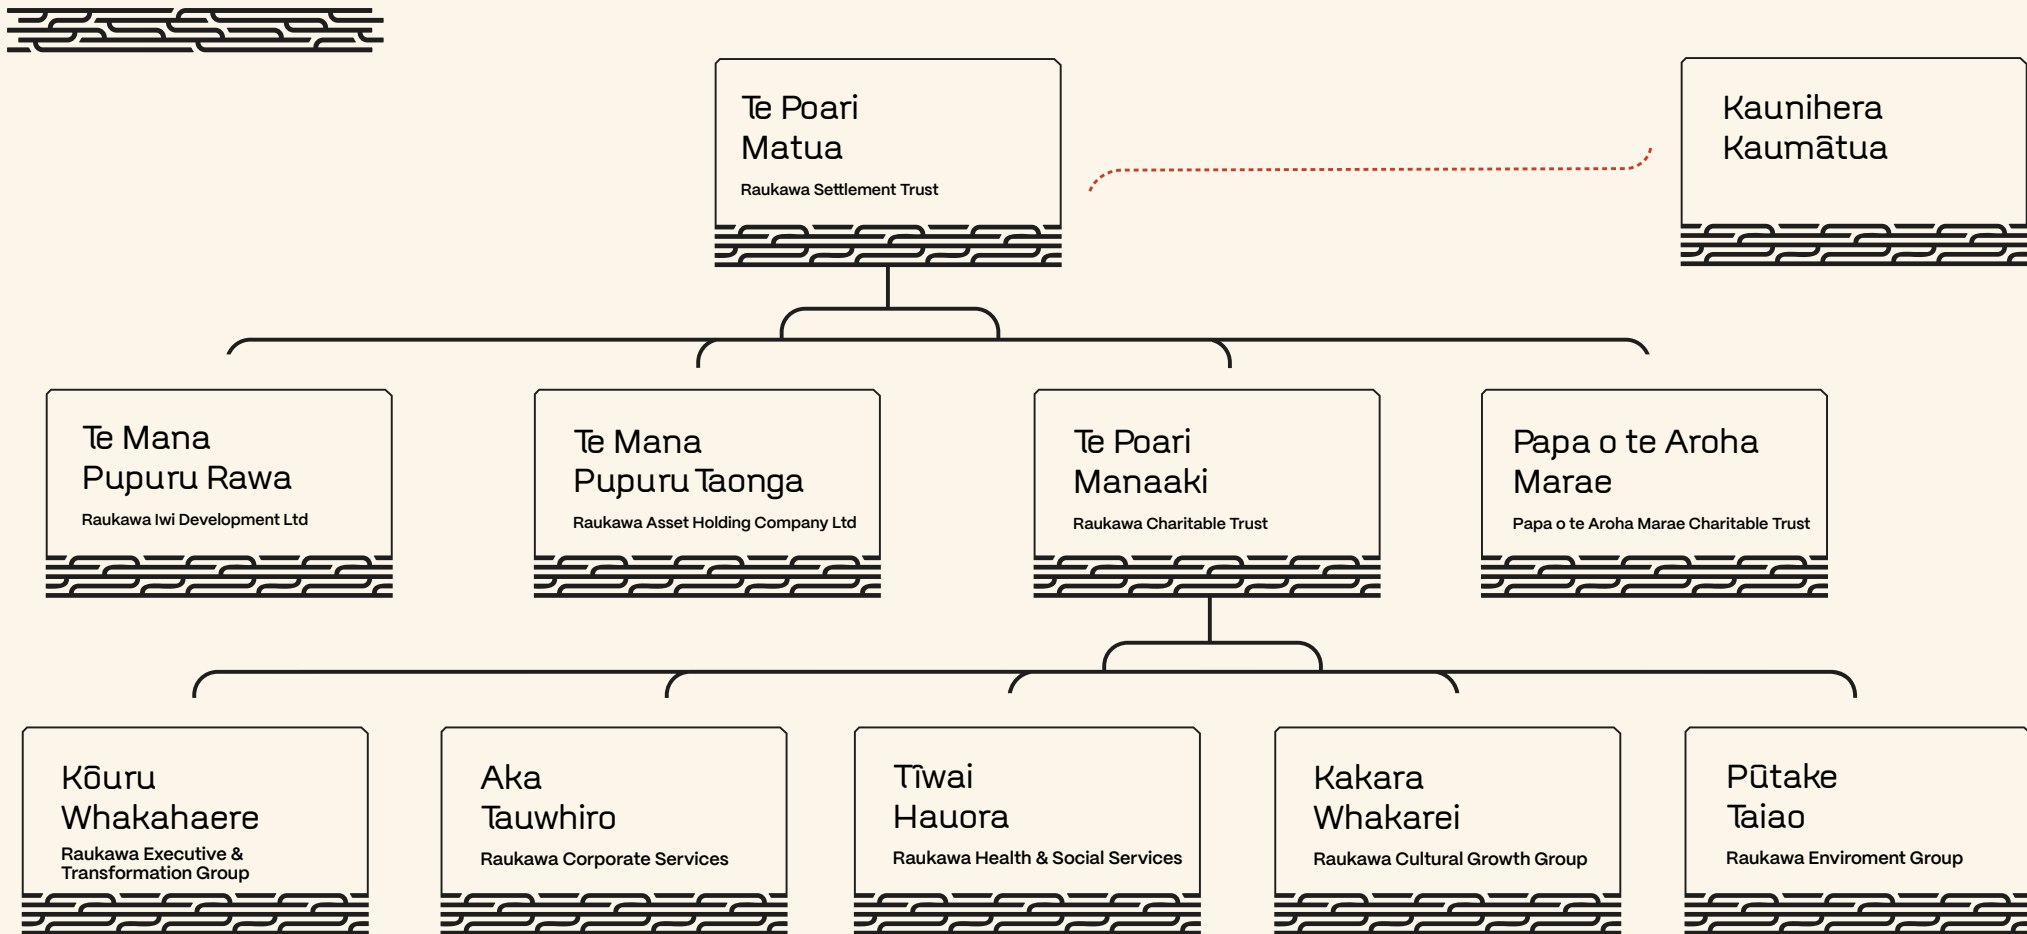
Te Poari Matua
Raukawa Settlement Trust

Kaunihera Kaumātua

Te Mana Pupuru Rawa
Raukawa Iwi Development Ltd

Te Mana Pupuru Taonga
Raukawa Asset Holding Company Ltd

Te Poari Manaaki
Raukawa Charitable Trust

Papa o te Aroha Marae
Papa o te Aroha Marae Charitable Trust

Kōuru Whakahaere
Raukawa Executive & Transformation Group

Aka Tauwhiro
Raukawa Corporate Services

Tīwai Hauora
Raukawa Health & Social Services

Kakara Whakarei
Raukawa Cultural Growth Group

Pūtake Taiao
Raukawa Enviroment Group